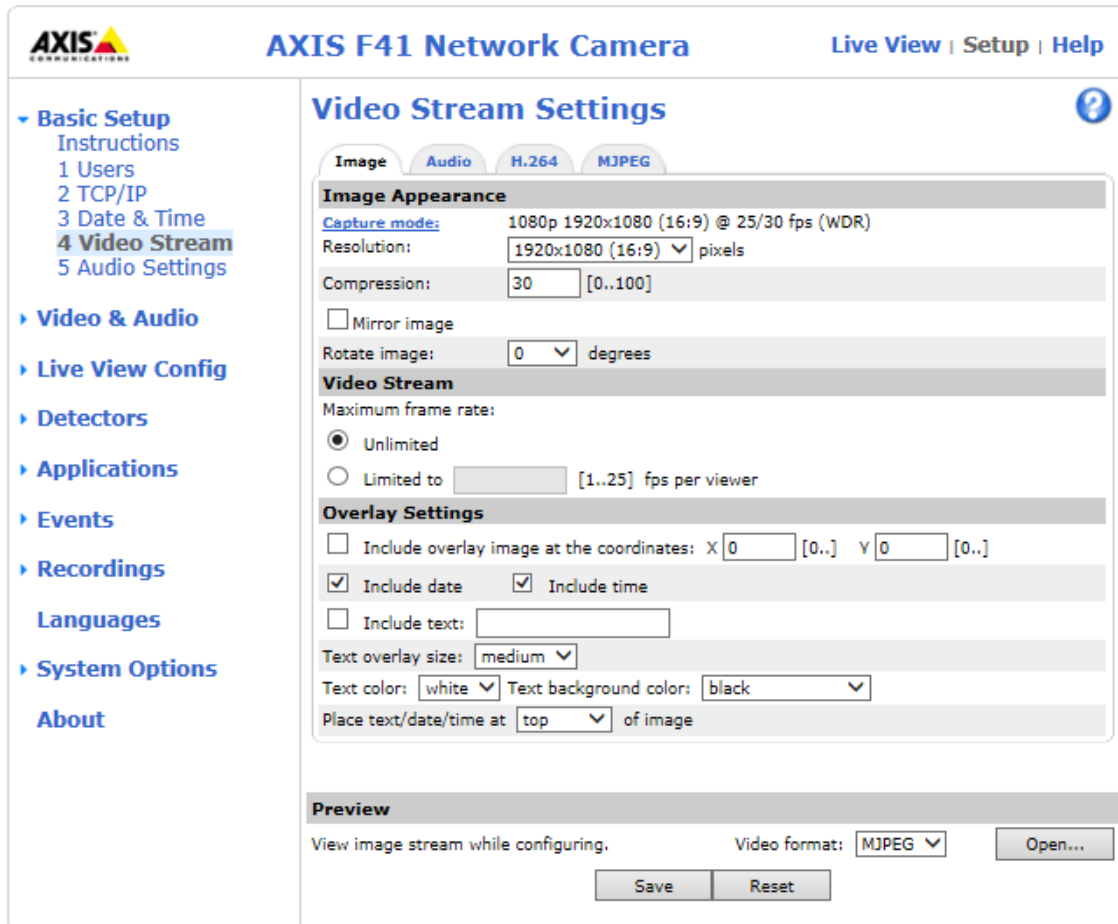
AXIS COMMUNICATIONS

AXIS F41 Network Camera

Live View | Setup | Help

Basic Setup
Instructions
1 Users
2 TCP/IP
3 Date & Time
4 Video Stream
5 Audio Settings

Video & Audio

Live View Config

Detectors

Applications

Events

Recordings

Languages

System Options

About

Video Stream Settings

?

Image | Audio | H.264 | MJPEG

Image Appearance

Capture mode: 1080p 1920x1080 (16:9) @ 25/30 fps (WDR)

Resolution: 1920x1080 (16:9) pixels

Compression: 30 [0..100]

Mirror image

Rotate image: 0 degrees

Video Stream

Maximum frame rate:

Unlimited

Limited to [1..25] fps per viewer

Overlay Settings

Include overlay image at the coordinates: X 0 [0..] Y 0 [0..]

Include date Include time

Include text:

Text overlay size: medium

Text color: white Text background color: black

Place text/date/time at top of image

Preview

View image stream while configuring. Video format: MJPEG Open...

Save Reset